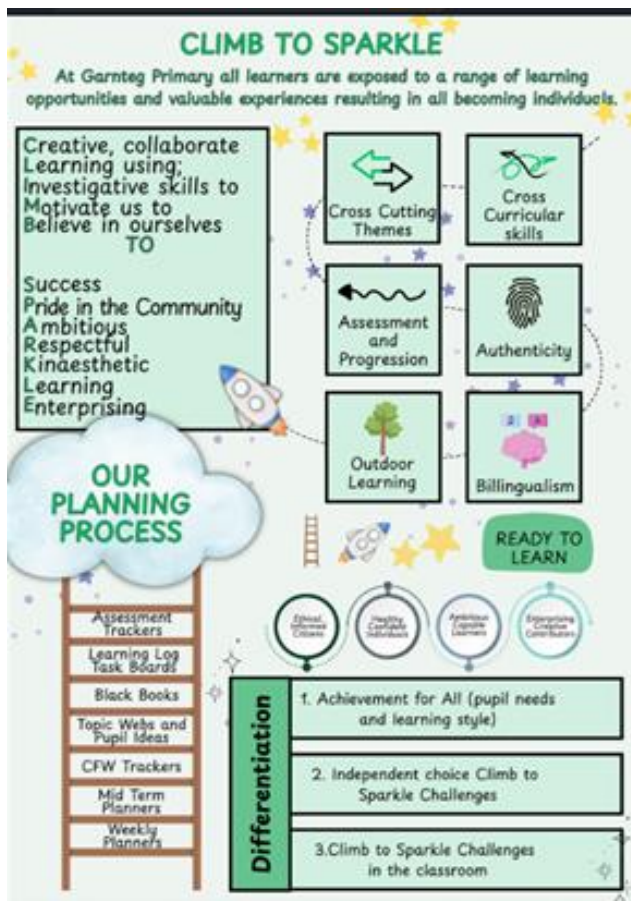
CLIMB TO SPARKLE

At Garnteg Primary all learners are exposed to a range of learning opportunities and valuable experiences resulting in all becoming individuals.

Creative, collaborate Learning using; Investigative skills to Motivate us to Believe in ourselves
TO

Success
Pride in the Community
Ambitious
Respectful
Kinaesthetic
Learning
Enterprising

Cross Cutting Themes

Cross Curricular skills

Assessment and Progression

Authenticity

Outdoor Learning

Billingualism

OUR PLANNING PROCESS

READY TO LEARN

Assessment Trackers
Learning Log Task Boards
Black Books
Topic Webs and Pupil Ideas
CFW Trackers
Mid Term Planners
Weekly Planners

Ethical Informed Citizens
Healthy Confident Individuals
Ambitious Capable Learners
Enterprising Creative Contributors

Differentiation

1. Achievement for All (pupil needs and learning style)

2. Independent choice Climb to Sparkle Challenges

3.Climb to Sparkle Challenges in the classroom